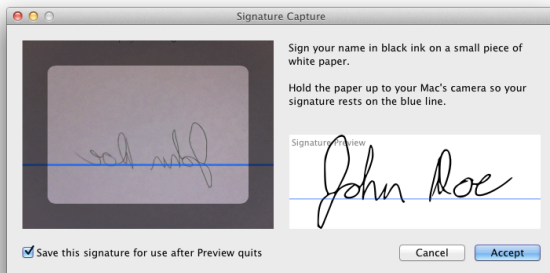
Signature Capture

Sign your name in black ink on a small piece of white paper.

Hold the paper up to your Mac's camera so your signature rests on the blue line.

Signature Preview

John Doe

Save this signature for use after Preview quits

Cancel

Accept